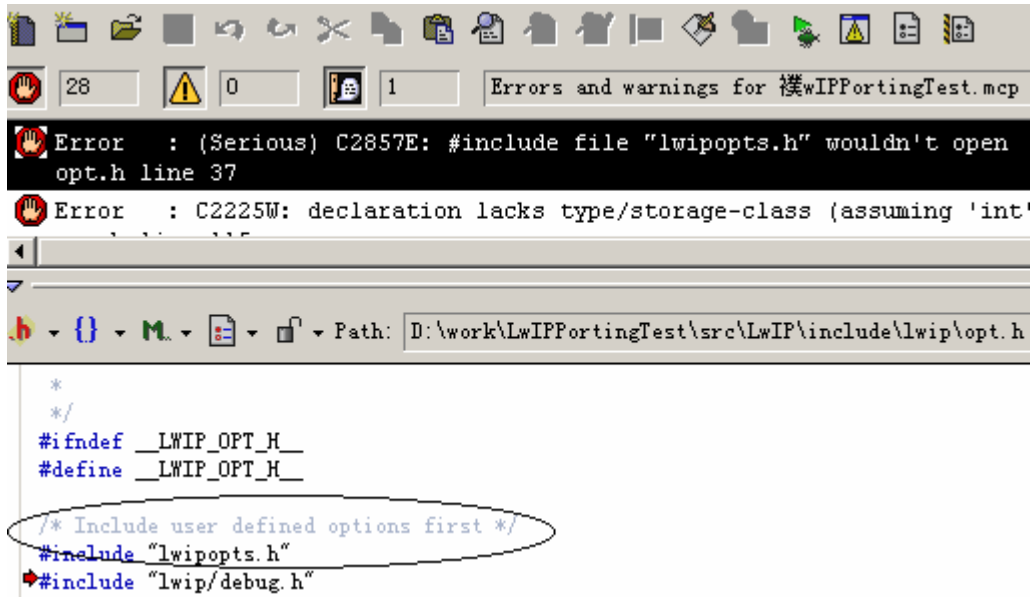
28 0 1 Errors and warnings for 褛wIPPortingTest.mcp

Error : (Serious) C2857E: #include file "lwipopts.h" wouldn't open
opt.h line 37

Error : C2225W: declaration lacks type/storage-class (assuming 'int'

Path: D:\work\LwIPPortingTest\src\LwIP\include\lwip\opt.h

*
*/
#ifndef __LWIP_OPT_H__
#define __LWIP_OPT_H__

/* Include user defined options first */
#include "lwipopts.h"
#include "lwip/debug.h"